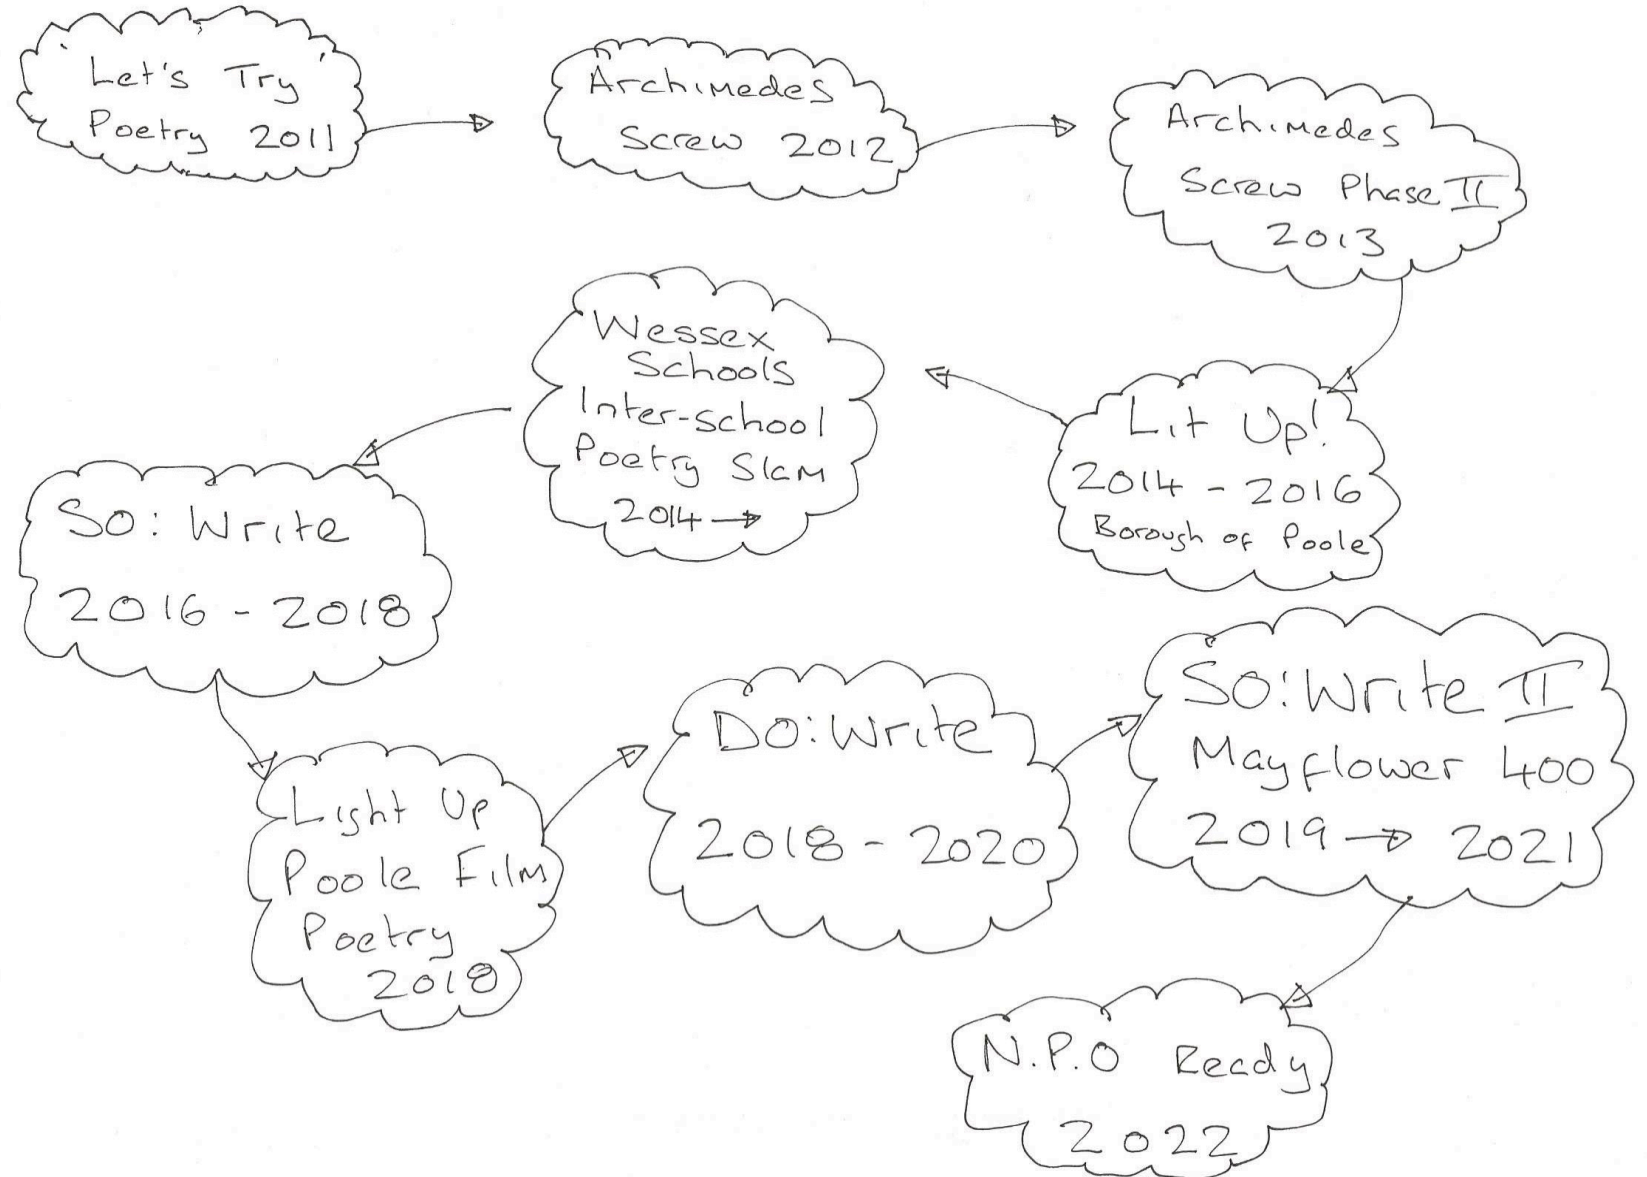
'Let's Try' Poetry 2011

Archimedes Screw 2012

Archimedes Screw Phase II 2013

Lit Up! 2014 - 2016 Borough of Poole

Wessex Schools Inter-school Poetry Slam 2014 →

SO: Write 2016 - 2018

Light Up Poole Film Poetry 2018

DO: Write 2018 - 2020

SO: Write II Mayflower 400 2019 → 2021

N.P.O Ready 2022